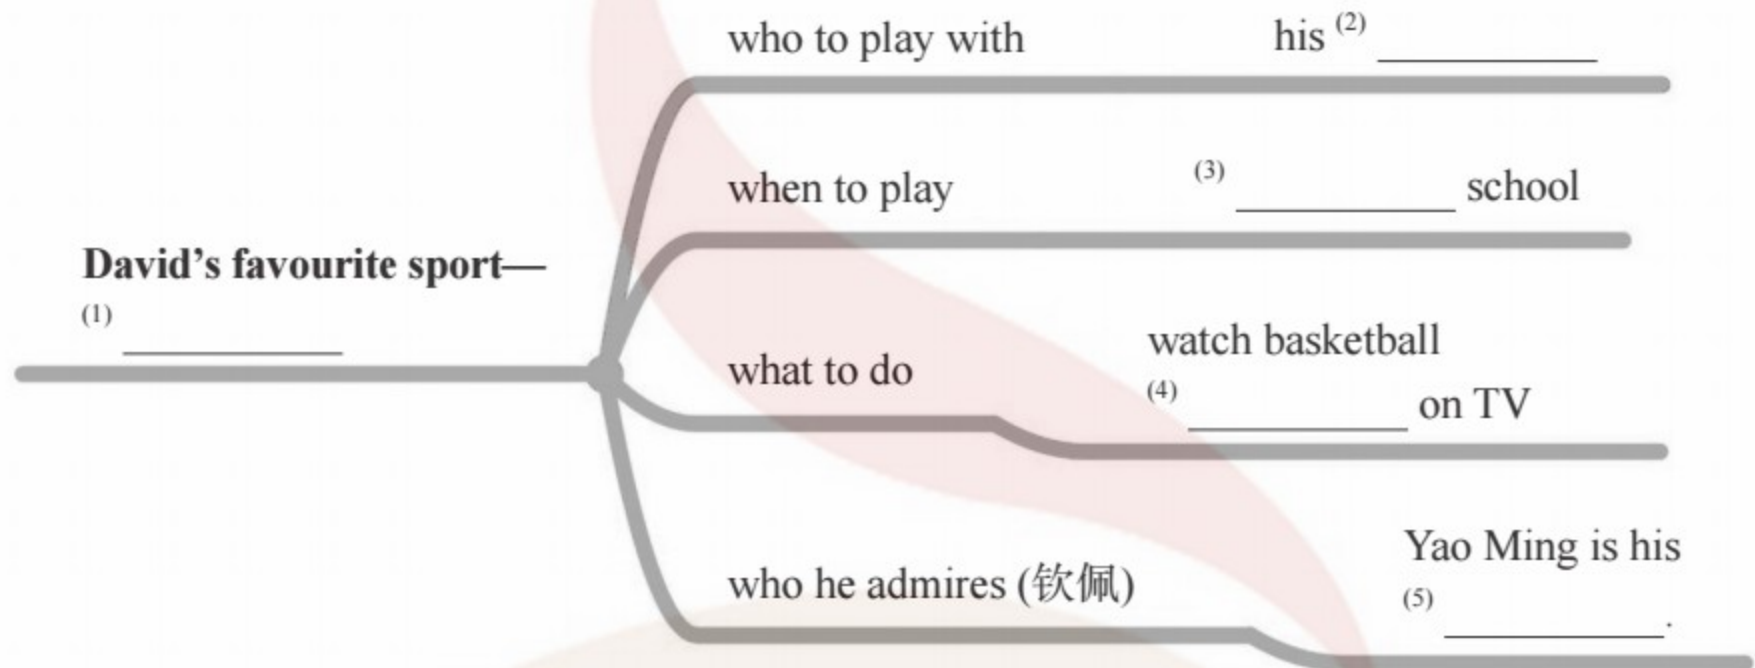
David's favourite sport—
(1) ________

who to play with
his (2) ________

when to play
(3) ________ school

what to do
watch basketball
(4) ________ on TV

who he admires (钦佩)
Yao Ming is his
(5) ________.